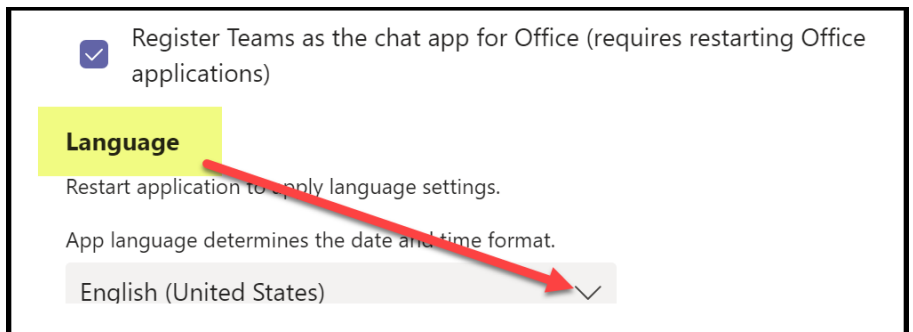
Register Teams as the chat app for Office (requires restarting Office applications)

Language

Restart application to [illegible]pply language settings.

App language determines the date and time format.

English (United States)